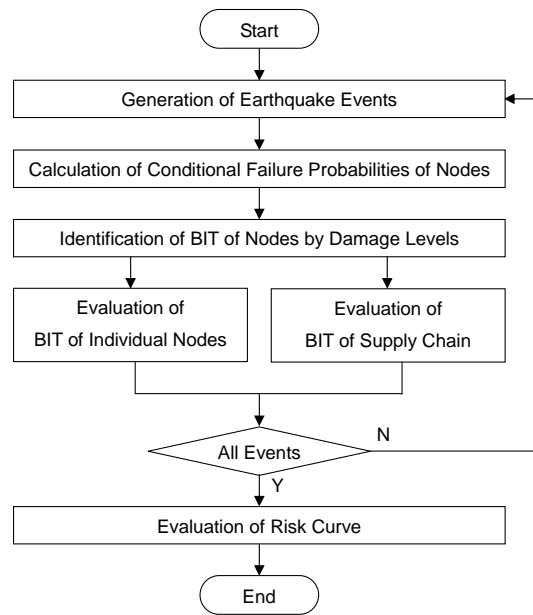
Start

Generation of Earthquake Events

Calculation of Conditional Failure Probabilities of Nodes

Identification of BIT of Nodes by Damage Levels

Evaluation of BIT of Individual Nodes

Evaluation of BIT of Supply Chain

All Events

N

Y

Evaluation of Risk Curve

End